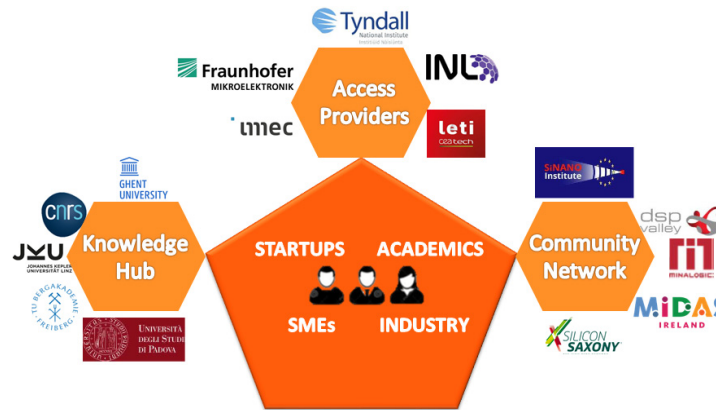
Tyndall
National Institute
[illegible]

Fraunhofer
MIKROELEKTRONIK

INL

imec

Access Providers

leti
ceatech

GHENT UNIVERSITY

cnrs

JKU
JOHANNES KEPLER UNIVERSITÄT LINZ

TU BERGAKADEMIE FREIBERG

Knowledge Hub

UNIVERSITÀ DEGLI STUDI DI PADOVA

STARTUPS
ACADEMICS
SMEs
INDUSTRY

SiNANO Institute

Community Network

dsp valley

MINALOGIC

MIDAS
IRELAND

SILICON SAXONY